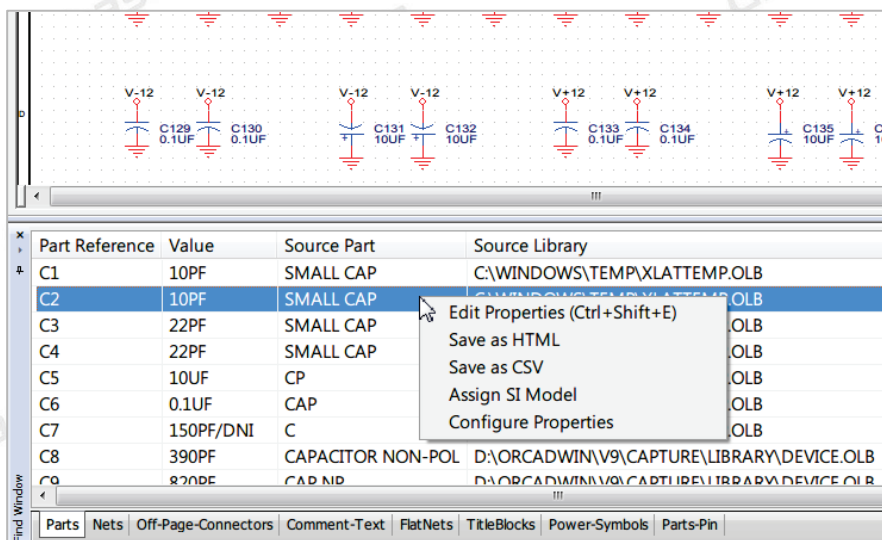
D

V-12 V-12 V-12 V-12 V+12 V+12 V+12 V+12

C129 0.1UF C130 0.1UF C131 10UF C132 10UF C133 0.1UF C134 0.1UF C135 10UF

| Part Reference | Value | Source Part | Source Library |
|---|---|---|---|
| C1 | 10PF | SMALL CAP | C:\WINDOWS\TEMP\XLATTEMP.OLB |
| C2 | 10PF | SMALL CAP | C:\WINDOWS\TEMP\XLATTEMP.OLB |
| C3 | 22PF | SMALL CAP | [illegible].OLB |
| C4 | 22PF | SMALL CAP | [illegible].OLB |
| C5 | 10UF | CP | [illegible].OLB |
| C6 | 0.1UF | CAP | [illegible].OLB |
| C7 | 150PF/DNI | C | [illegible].OLB |
| C8 | 390PF | CAPACITOR NON-POL | D:\ORCADWIN\V9\CAPTURE\LIBRARY\DEVICE.OLB |
| C9 | 820PF | CAP NP | D:\ORCADWIN\V9\CAPTURE\LIBRARY\DEVICE.OLB |

Edit Properties (Ctrl+Shift+E)
Save as HTML
Save as CSV
Assign SI Model
Configure Properties

Find Window

Parts | Nets | Off-Page-Connectors | Comment-Text | FlatNets | TitleBlocks | Power-Symbols | Parts-Pin